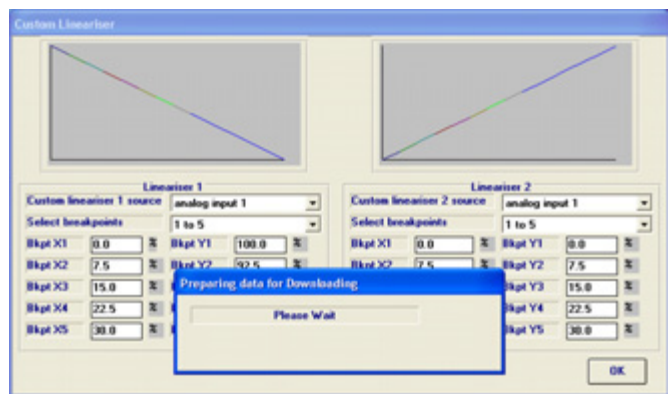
Custom Lineariser

Lineariser 1
Custom lineariser 1 source analog input 1
Select breakpoints 1 to 5
Bkpt X1 0.0 %
Bkpt Y1 100.0 %
Bkpt X2 7.5 %
Bkpt Y2 92.5 %
Bkpt X3 15.0 %
Bkpt X4 22.5 %
Bkpt X5 30.0 %

Lineariser 2
Custom lineariser 2 source analog input 1
Select breakpoints 1 to 5
Bkpt X1 0.0 %
Bkpt Y1 0.0 %
Bkpt X2 7.5 %
Bkpt Y2 7.5 %
Bkpt Y3 15.0 %
Bkpt Y4 22.5 %
Bkpt Y5 30.0 %

Preparing data for Downloading
Please Wait

OK